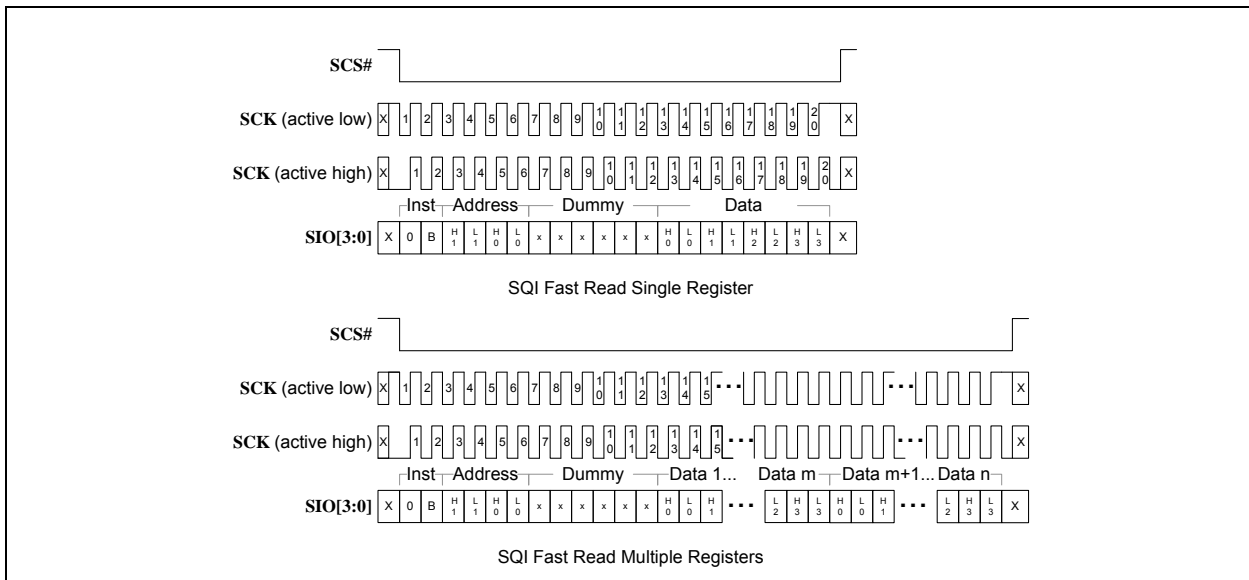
SCS#

SCK (active low) X 1 2 3 4 5 6 7 8 9 10 11 12 13 14 15 16 17 18 19 20 X

SCK (active high) X 1 2 3 4 5 6 7 8 9 10 11 12 13 14 15 16 17 18 19 20 X

Inst Address Dummy Data

SIO[3:0] X 0 B H1 L1 H0 L0 x x x x x x H0 L0 H1 L1 H2 L2 H3 L3 X

SQI Fast Read Single Register

SCS#

SCK (active low) X 1 2 3 4 5 6 7 8 9 10 11 12 13 14 15 ... ... X

SCK (active high) X 1 2 3 4 5 6 7 8 9 10 11 12 13 14 15 ... ... X

Inst Address Dummy Data 1... Data m Data m+1... Data n

SIO[3:0] X 0 B H1 L1 H0 L0 x x x x x x H0 L0 H1 ... L2 H3 L3 H0 L0 H1 ... L2 H3 L3 X

SQI Fast Read Multiple Registers